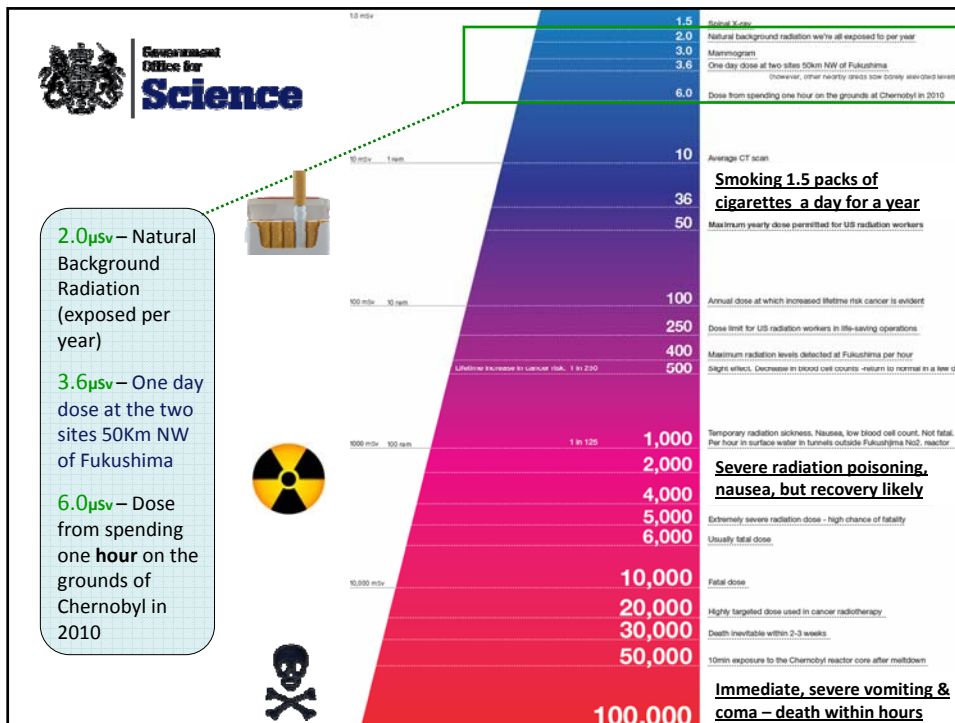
Government Office for Science

2.0μSv – Natural Background Radiation (exposed per year)

3.6μSv – One day dose at the two sites 50Km NW of Fukushima

6.0μSv – Dose from spending one hour on the grounds of Chernobyl in 2010

1.0 mSv

1.5 Spinal X-ray
2.0 Natural background radiation we're all exposed to per year
3.0 Mammogram
3.6 One day dose at two sites 50km NW of Fukushima
(however, other nearby areas saw barely elevated levels
6.0 Dose from spending one hour on the grounds at Chernobyl in 2010

10 mSv 1 rem
10 Average CT scan
Smoking 1.5 packs of cigarettes a day for a year
36
50 Maximum yearly dose permitted for US radiation workers

100 mSv 10 rem
100 Annual dose at which increased lifetime risk cancer is evident
250 Dose limit for US radiation workers in life-saving operations
400 Maximum radiation levels detected at Fukushima per hour
Lifetime increase in cancer risk: 1 in 250
500 Slight effect. Decrease in blood cell counts -return to normal in a few d

1000 mSv 100 rem 1 in 125
1,000 Temporary radiation sickness. Nausea, low blood cell count. Not fatal. Per hour in surface water in tunnels outside Fukushima No2. reactor
2,000 Severe radiation poisoning, nausea, but recovery likely
4,000
5,000 Extremely severe radiation dose - high chance of fatality
6,000 Usually fatal dose

10,000 mSv
10,000 Fatal dose
20,000 Highly targeted dose used in cancer radiotherapy
30,000 Death inevitable within 2-3 weeks
50,000 10min exposure to the Chernobyl reactor core after meltdown
100,000 Immediate, severe vomiting & coma – death within hours